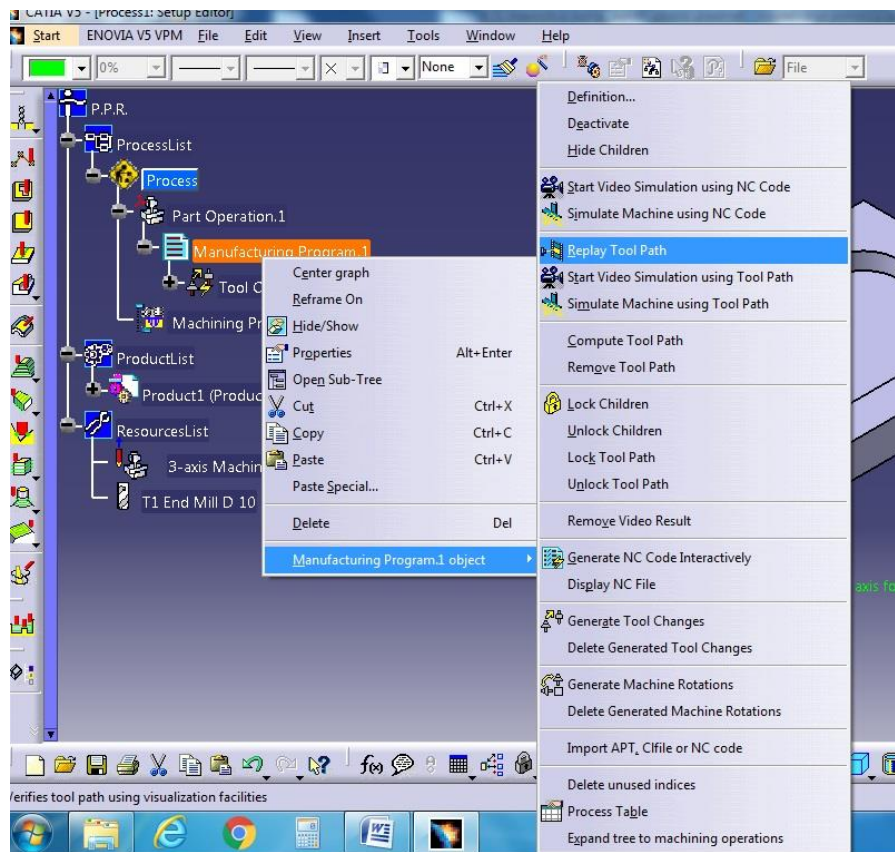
CATIA V5 - [Process1: Setup Editor]

Start ENOVIA V5 VPM File Edit View Insert Tools Window Help

0% None File

P.P.R.
ProcessList
Process
Part Operation.1
Manufacturing Program.1
Tool C
Machining Pr
ProductList
Product1 (Produc
ResourcesList
3-axis Machin
T1 End Mill D 10

Center graph
Reframe On
Hide/Show
Properties Alt+Enter
Open Sub-Tree
Cut Ctrl+X
Copy Ctrl+C
Paste Ctrl+V
Paste Special...
Delete Del
Manufacturing Program.1 object

Definition...
Deactivate
Hide Children
Start Video Simulation using NC Code
Simulate Machine using NC Code
Replay Tool Path
Start Video Simulation using Tool Path
Simulate Machine using Tool Path
Compute Tool Path
Remove Tool Path
Lock Children
Unlock Children
Lock Tool Path
Unlock Tool Path
Remove Video Result
Generate NC Code Interactively
Display NC File
Generate Tool Changes
Delete Generated Tool Changes
Generate Machine Rotations
Delete Generated Machine Rotations
Import APT, Clfile or NC code
Delete unused indices
Process Table
Expand tree to machining operations

axis fo

/erifies tool path using visualization facilities